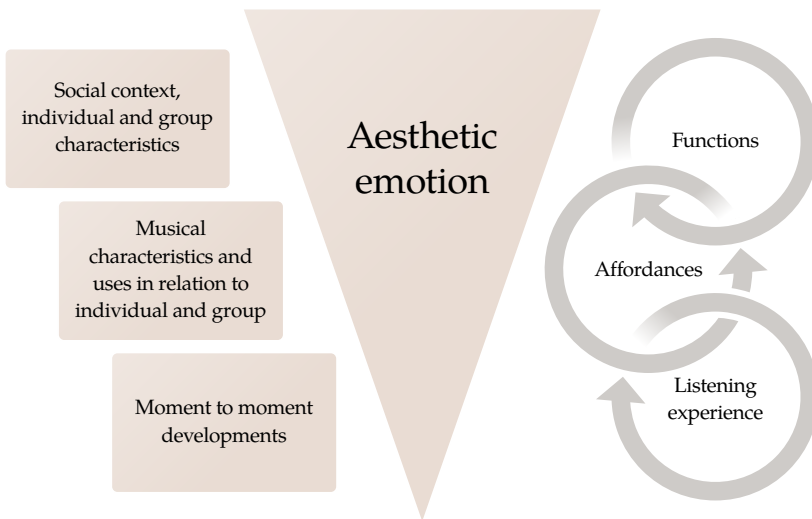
Social context, individual and group characteristics

Musical characteristics and uses in relation to individual and group

Moment to moment developments

Aesthetic emotion

Functions

Affordances

Listening experience